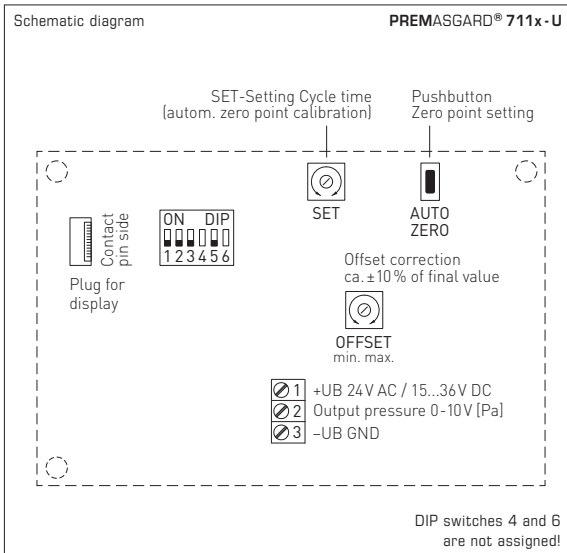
Schematic diagram

PREMASGARD® 711x - U

SET-Setting Cycle time (autom. zero point calibration)

Pushbutton Zero point setting

SET

AUTO ZERO

Contact pin side

Plug for display

ON DIP

1 2 3 4 5 6

Offset correction ca. ±10 % of final value

OFFSET min. max.

1 +UB 24 V AC / 15...36 V DC

2 Output pressure 0-10 V [Pa]

3 –UB GND

DIP switches 4 and 6 are not assigned!